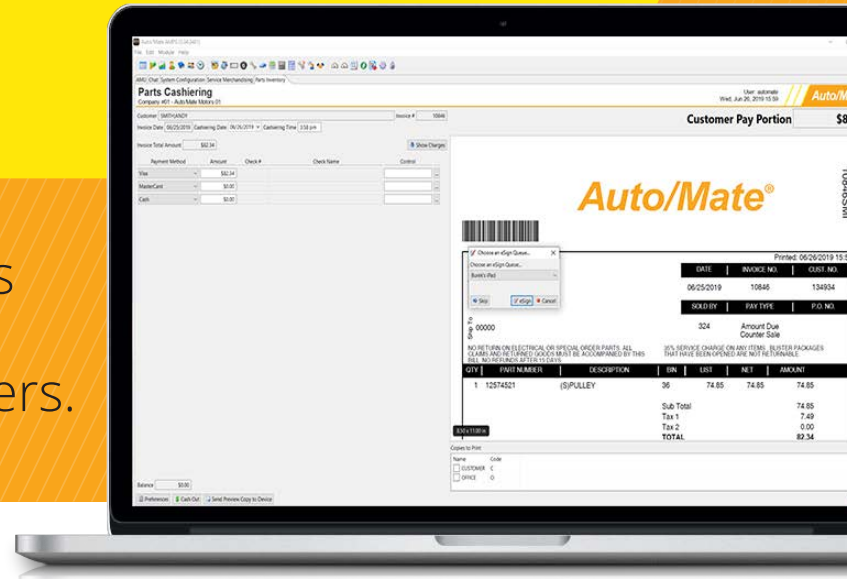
s

ers.

Auto/Mate AMPS (0.04.0461)
File Edit Module Help
AMU Chat System Configuration Service Merchandising Parts Inventory

Parts Cashiering
Company #01 - Auto/Mate Motors 01

User: automate
Wed, Jun 26, 2019 15:59

Auto/M

Customer SMITH,ANDY
Invoice # 10846
Invoice Date 06/25/2019 Cashiering Date 06/26/2019 Cashiering Time 3:58 pm
Invoice Total Amount $82.34
Show Charges

| Payment Method | Amount | Check # | Check Name | Control |
|---|---|---|---|---|
| Visa | $82.34 | | | |
| MasterCard | $0.00 | | | |
| Cash | $0.00 | | | |

Customer Pay Portion $8

Auto/Mate®

Choose an eSign Queue...
Choose an eSign Queue...
Burek's iPad
Skip eSign Cancel

Printed: 06/26/2019 15:5

| DATE | INVOICE NO. | CUST. NO. |
|---|---|---|
| 06/25/2019 | 10846 | 134934 |

| SOLD BY | PAY TYPE | P.O. NO. |
|---|---|---|
| 324 | Amount Due Counter Sale | |

Ship To
00000

NO RETURN ON ELECTRICAL OR SPECIAL ORDER PARTS. ALL CLAIMS AND RETURNED GOODS MUST BE ACCOMPANIED BY THIS BILL. NO REFUNDS AFTER 15 DAYS.

35% SERVICE CHARGE ON ANY ITEMS. BLISTER PACKAGES THAT HAVE BEEN OPENED ARE NOT RETURNABLE.

| QTY | PART NUMBER | DESCRIPTION | BIN | LIST | NET | AMOUNT |
|---|---|---|---|---|---|---|
| 1 | 12574521 | (S)PULLEY | 36 | 74.85 | 74.85 | 74.85 |

Sub Total 74.85
Tax 1 7.49
Tax 2 0.00
TOTAL 82.34

8.50 x 11.00 in

Copies to Print
Name Code
CUSTOMER C
OFFICE O

Balance $0.00
Preferences Cash Out Send Preview Copy to Device

10846SMI